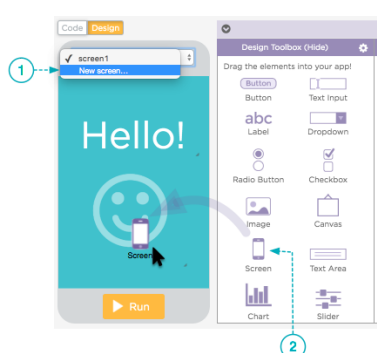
Code Design

1

✓ screen1
New screen...

Hello!

Screen

▶ Run

Design Toolbox (Hide)

Drag the elements into your app!

Button
Button
Text Input
abc
Label
Dropdown
Radio Button
Checkbox
Image
Canvas
Screen
Text Area
Chart
Slider

2